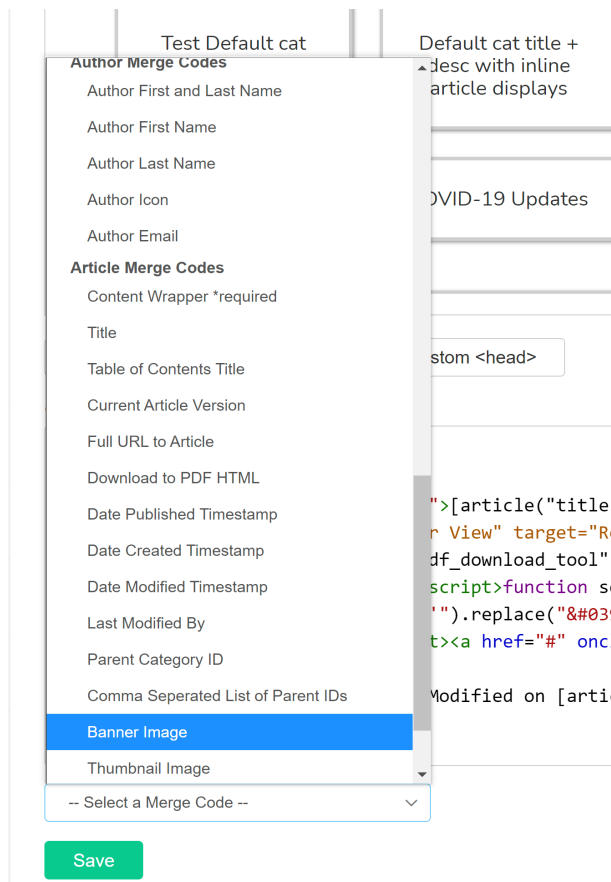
Test Default cat

Default cat title + desc with inline article displays

Author Merge Codes
Author First and Last Name
Author First Name
Author Last Name
Author Icon
Author Email
Article Merge Codes
Content Wrapper *required
Title
Table of Contents Title
Current Article Version
Full URL to Article
Download to PDF HTML
Date Published Timestamp
Date Created Timestamp
Date Modified Timestamp
Last Modified By
Parent Category ID
Comma Seperated List of Parent IDs
Banner Image
Thumbnail Image

-- Select a Merge Code --

Save

OVID-19 Updates

stom <head>

">[article("title
r View" target="R
df_download_tool"
script>function s
').replace("&#03
t><a href="#" onc
Modified on [arti